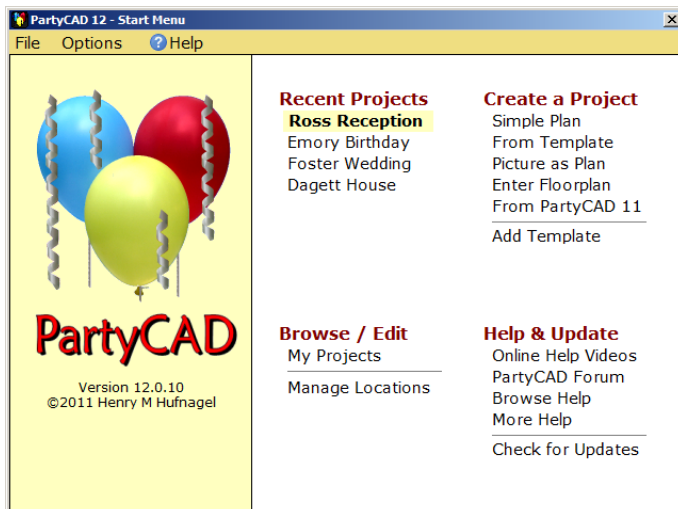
PartyCAD 12 - Start Menu

File Options Help

PartyCAD

Version 12.0.10
©2011 Henry M Hufnagel

Recent Projects
Ross Reception
Emory Birthday
Foster Wedding
Dagett House

Create a Project
Simple Plan
From Template
Picture as Plan
Enter Floorplan
From PartyCAD 11
Add Template

Browse / Edit
My Projects
Manage Locations

Help & Update
Online Help Videos
PartyCAD Forum
Browse Help
More Help
Check for Updates